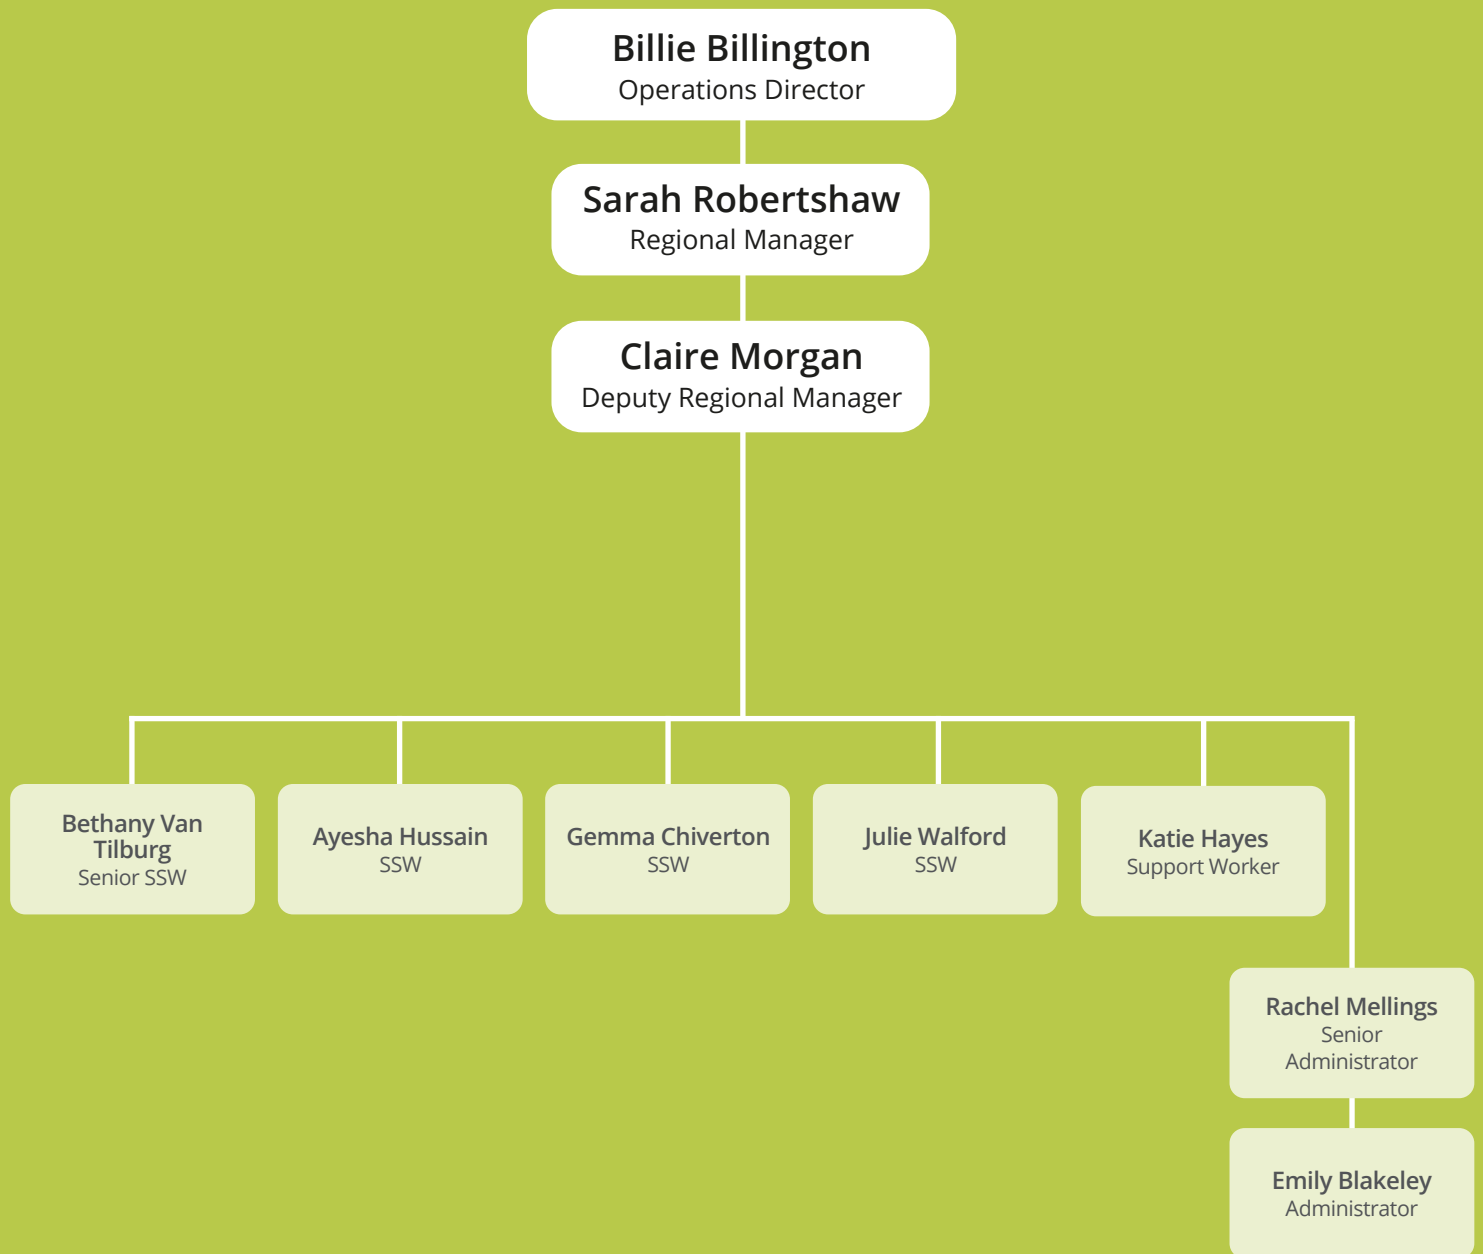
Billie Billington
Operations Director

Sarah Robertshaw
Regional Manager

Claire Morgan
Deputy Regional Manager

Bethany Van Tilburg
Senior SSW

Ayesha Hussain
SSW

Gemma Chiverton
SSW

Julie Walford
SSW

Katie Hayes
Support Worker

Rachel Mellings
Senior Administrator

Emily Blakeley
Administrator